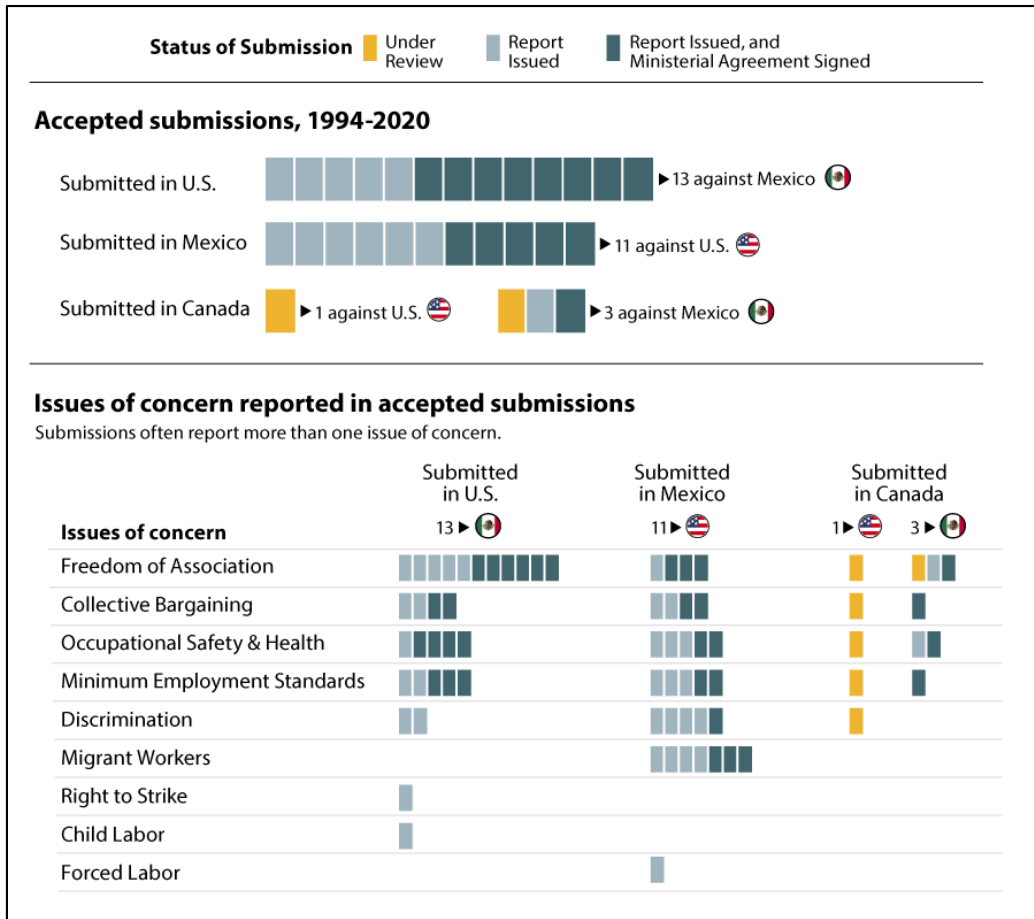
Status of Submission Under Review Report Issued Report Issued, and Ministerial Agreement Signed

Accepted submissions, 1994-2020

Submitted in U.S. ▶ 13 against Mexico

Submitted in Mexico ▶ 11 against U.S.

Submitted in Canada ▶ 1 against U.S. ▶ 3 against Mexico

Issues of concern reported in accepted submissions
Submissions often report more than one issue of concern.

| Issues of concern | Submitted in U.S. 13 ▶ | Submitted in Mexico 11 ▶ | Submitted in Canada 1 ▶ 3 ▶ |
|---|---|---|---|
| Freedom of Association | | | |
| Collective Bargaining | | | |
| Occupational Safety & Health | | | |
| Minimum Employment Standards | | | |
| Discrimination | | | |
| Migrant Workers | | | |
| Right to Strike | | | |
| Child Labor | | | |
| Forced Labor | | | |